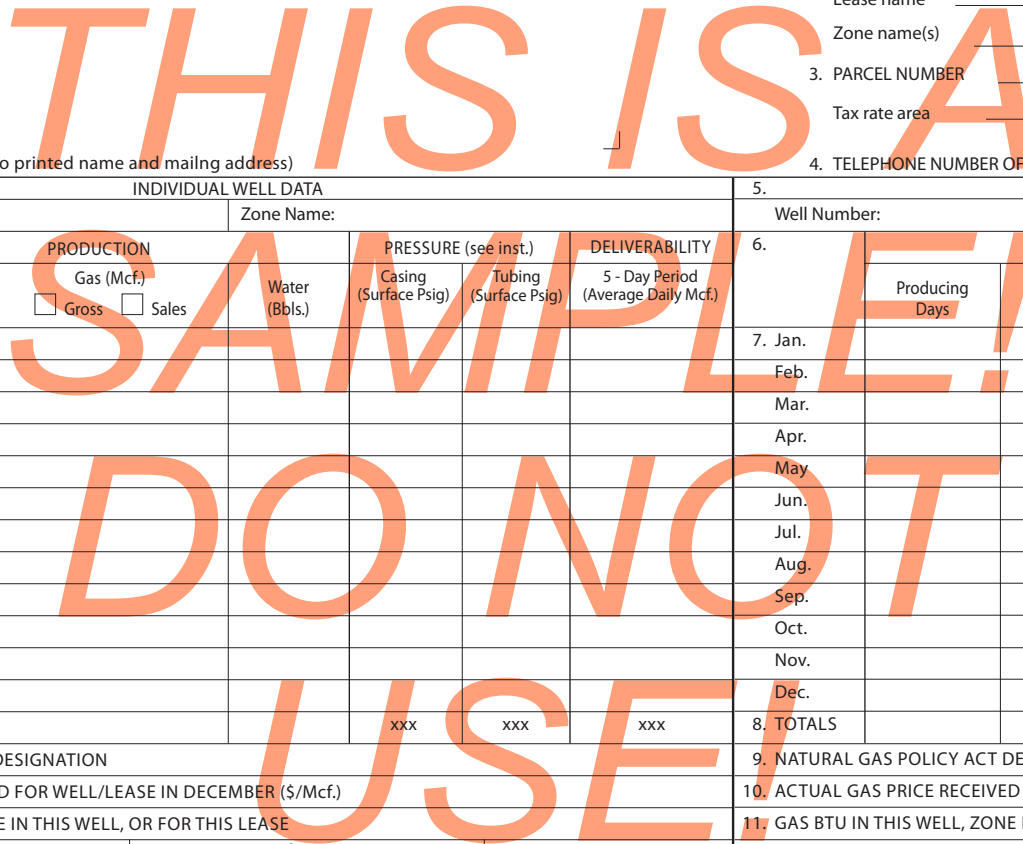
THIS IS A SAMPLE! DO NOT USE!

Lease name

Zone name(s)

3. PARCEL NUMBER

Tax rate area

o printed name and mailng address)

4. TELEPHONE NUMBER OF

INDIVIDUAL WELL DATA

5.

Zone Name:

Well Number:

| PRODUCTION Gas (Mcf.) ☐ Gross ☐ Sales | Water (Bbls.) | PRESSURE (see inst.) Casing (Surface Psig) | Tubing (Surface Psig) | DELIVERABILITY 5 - Day Period (Average Daily Mcf.) |
|---|---|---|---|---|
| | | | | |
| | | | | |
| | | | | |
| | | | | |
| | | | | |
| | | | | |
| | | | | |
| | | | | |
| | | | | |
| | | | | |
| | | | | |
| | | | | |
| | | xxx | xxx | xxx |

| 6. | | Producing Days |
|---|---|---|
| 7. Jan. | | |
| Feb. | | |
| Mar. | | |
| Apr. | | |
| May | | |
| Jun. | | |
| Jul. | | |
| Aug. | | |
| Sep. | | |
| Oct. | | |
| Nov. | | |
| Dec. | | |
| 8. TOTALS | | |

DESIGNATION

D FOR WELL/LEASE IN DECEMBER ($/Mcf.)

E IN THIS WELL, OR FOR THIS LEASE

9. NATURAL GAS POLICY ACT DE

10. ACTUAL GAS PRICE RECEIVED

11. GAS BTU IN THIS WELL, ZONE